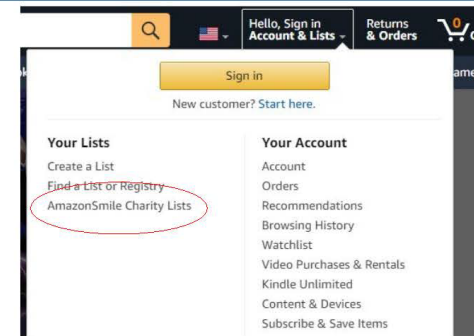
Hello, Sign in
Account & Lists

Returns
& Orders

0

Sign in

New customer? Start here.

Your Lists

Create a List
Find a List or Registry
AmazonSmile Charity Lists

Your Account

Account
Orders
Recommendations
Browsing History
Watchlist
Video Purchases & Rentals
Kindle Unlimited
Content & Devices
Subscribe & Save Items